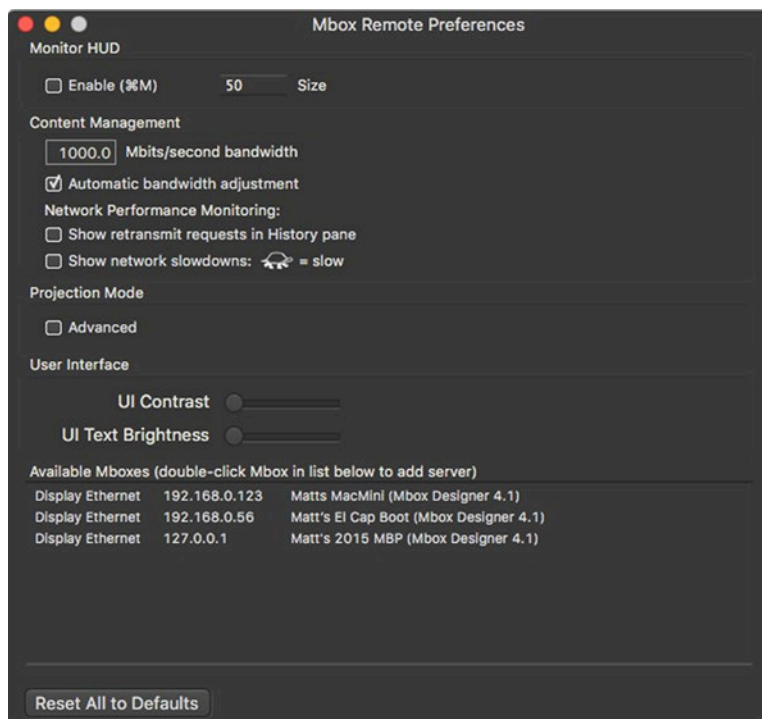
Mbox Remote Preferences

Monitor HUD

Enable (⌘M) 50 Size

Content Management

1000.0 Mbits/second bandwidth

Automatic bandwidth adjustment

Network Performance Monitoring:

Show retransmit requests in History pane

Show network slowdowns: = slow

Projection Mode

Advanced

User Interface

UI Contrast

UI Text Brightness

Available Mboxes (double-click Mbox in list below to add server)

| | | |
|---|---|---|
| Display Ethernet | 192.168.0.123 | Matts MacMini (Mbox Designer 4.1) |
| Display Ethernet | 192.168.0.56 | Matt's El Cap Boot (Mbox Designer 4.1) |
| Display Ethernet | 127.0.0.1 | Matt's 2015 MBP (Mbox Designer 4.1) |

Reset All to Defaults